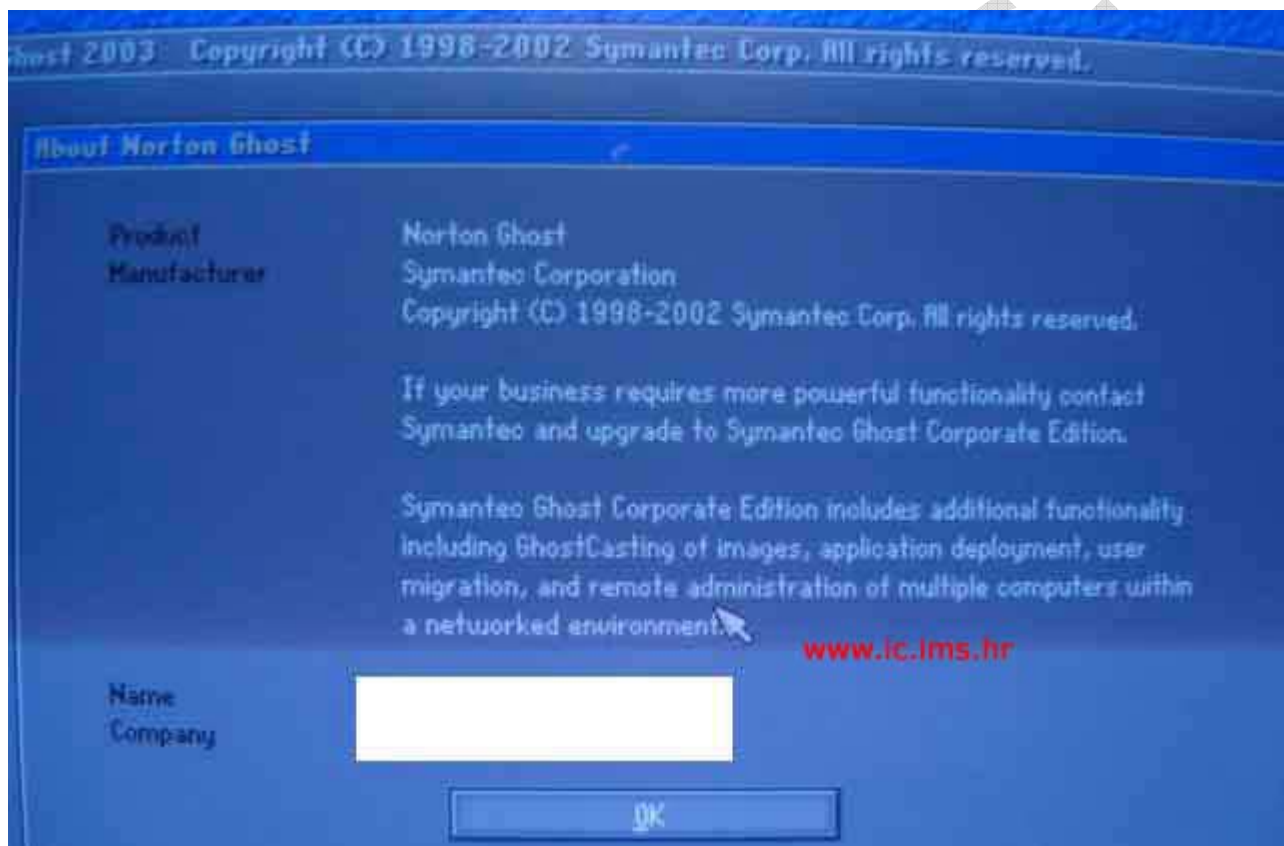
host 2003 Copyright (C) 1998-2002 Symantec Corp. All rights reserved.

About Norton Ghost

Product Norton Ghost
Manufacturer Symantec Corporation
Copyright (C) 1998-2002 Symantec Corp. All rights reserved.

If your business requires more powerful functionality contact Symantec and upgrade to Symantec Ghost Corporate Edition.

Symantec Ghost Corporate Edition includes additional functionality including GhostCasting of images, application deployment, user migration, and remote administration of multiple computers within a networked environment.

www.ic.ims.hr

Name
Company

OK